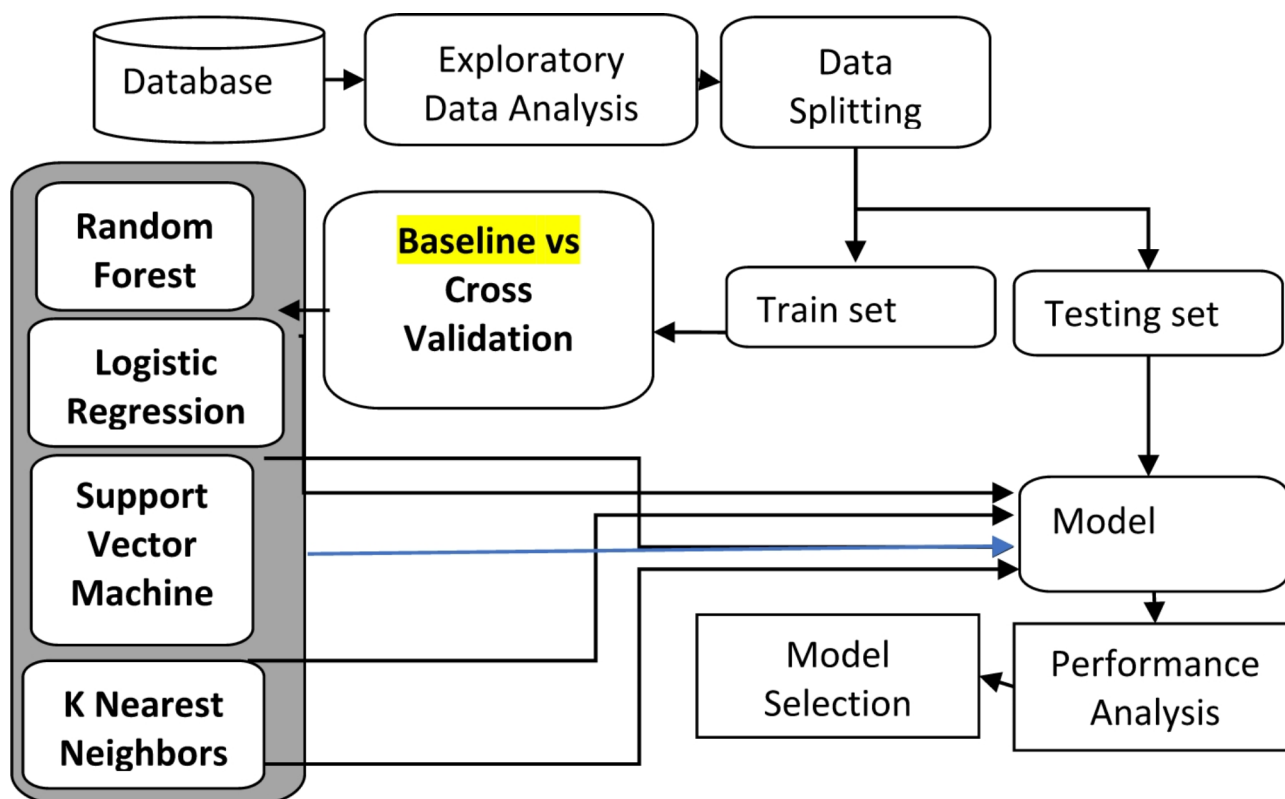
Database

Exploratory Data Analysis

Data Splitting

Random Forest

Logistic Regression

Support Vector Machine

K Nearest Neighbors

Baseline vs Cross Validation

Train set

Testing set

Model

Model Selection

Performance Analysis